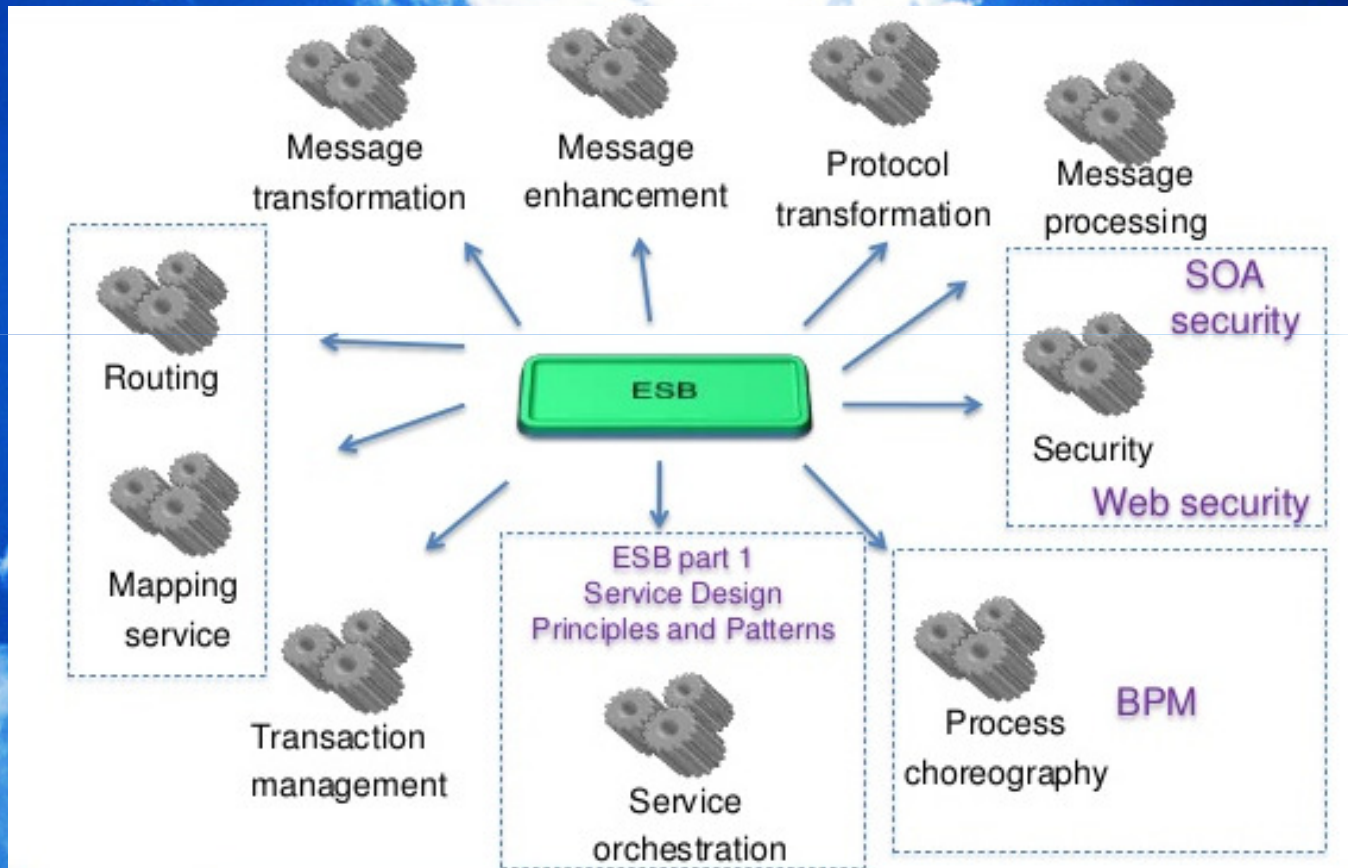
Message transformation

Message enhancement

Protocol transformation

Message processing

Routing

Mapping service

ESB

SOA security

Security

Web security

Transaction management

ESB part 1
Service Design
Principles and Patterns

Service orchestration

BPM

Process choreography